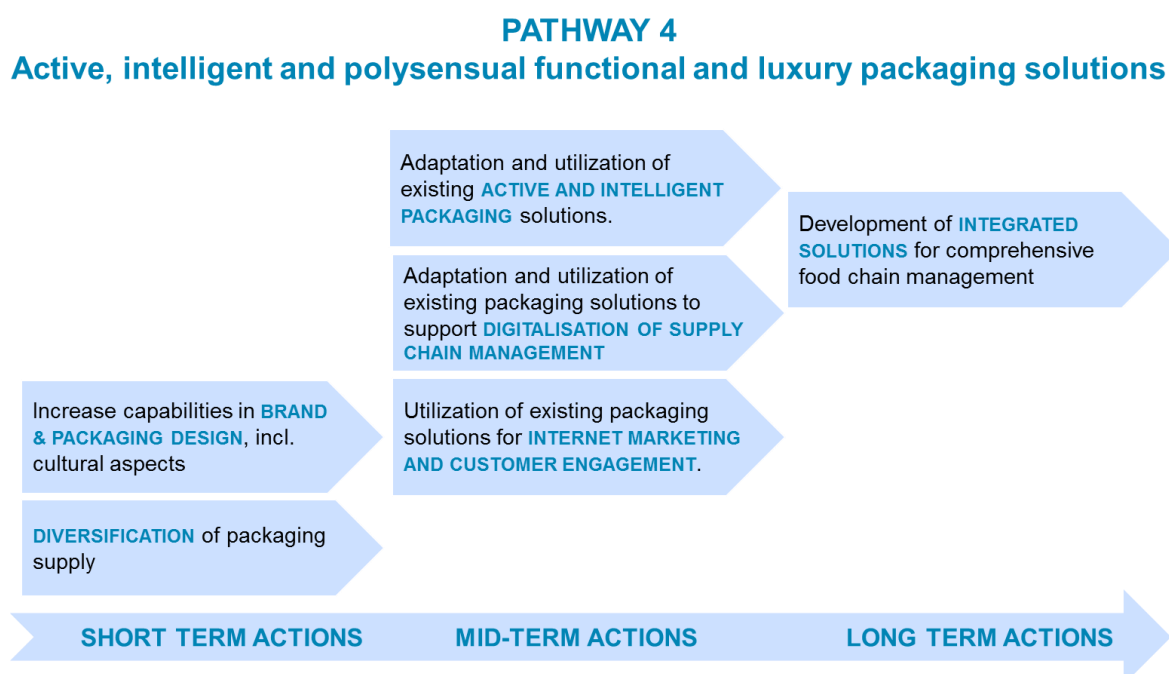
PATHWAY 4
Active, intelligent and polysensual functional and luxury packaging solutions

Increase capabilities in BRAND & PACKAGING DESIGN, incl. cultural aspects

DIVERSIFICATION of packaging supply

Adaptation and utilization of existing ACTIVE AND INTELLIGENT PACKAGING solutions.

Adaptation and utilization of existing packaging solutions to support DIGITALISATION OF SUPPLY CHAIN MANAGEMENT

Utilization of existing packaging solutions for INTERNET MARKETING AND CUSTOMER ENGAGEMENT.

Development of INTEGRATED SOLUTIONS for comprehensive food chain management

SHORT TERM ACTIONS MID-TERM ACTIONS LONG TERM ACTIONS